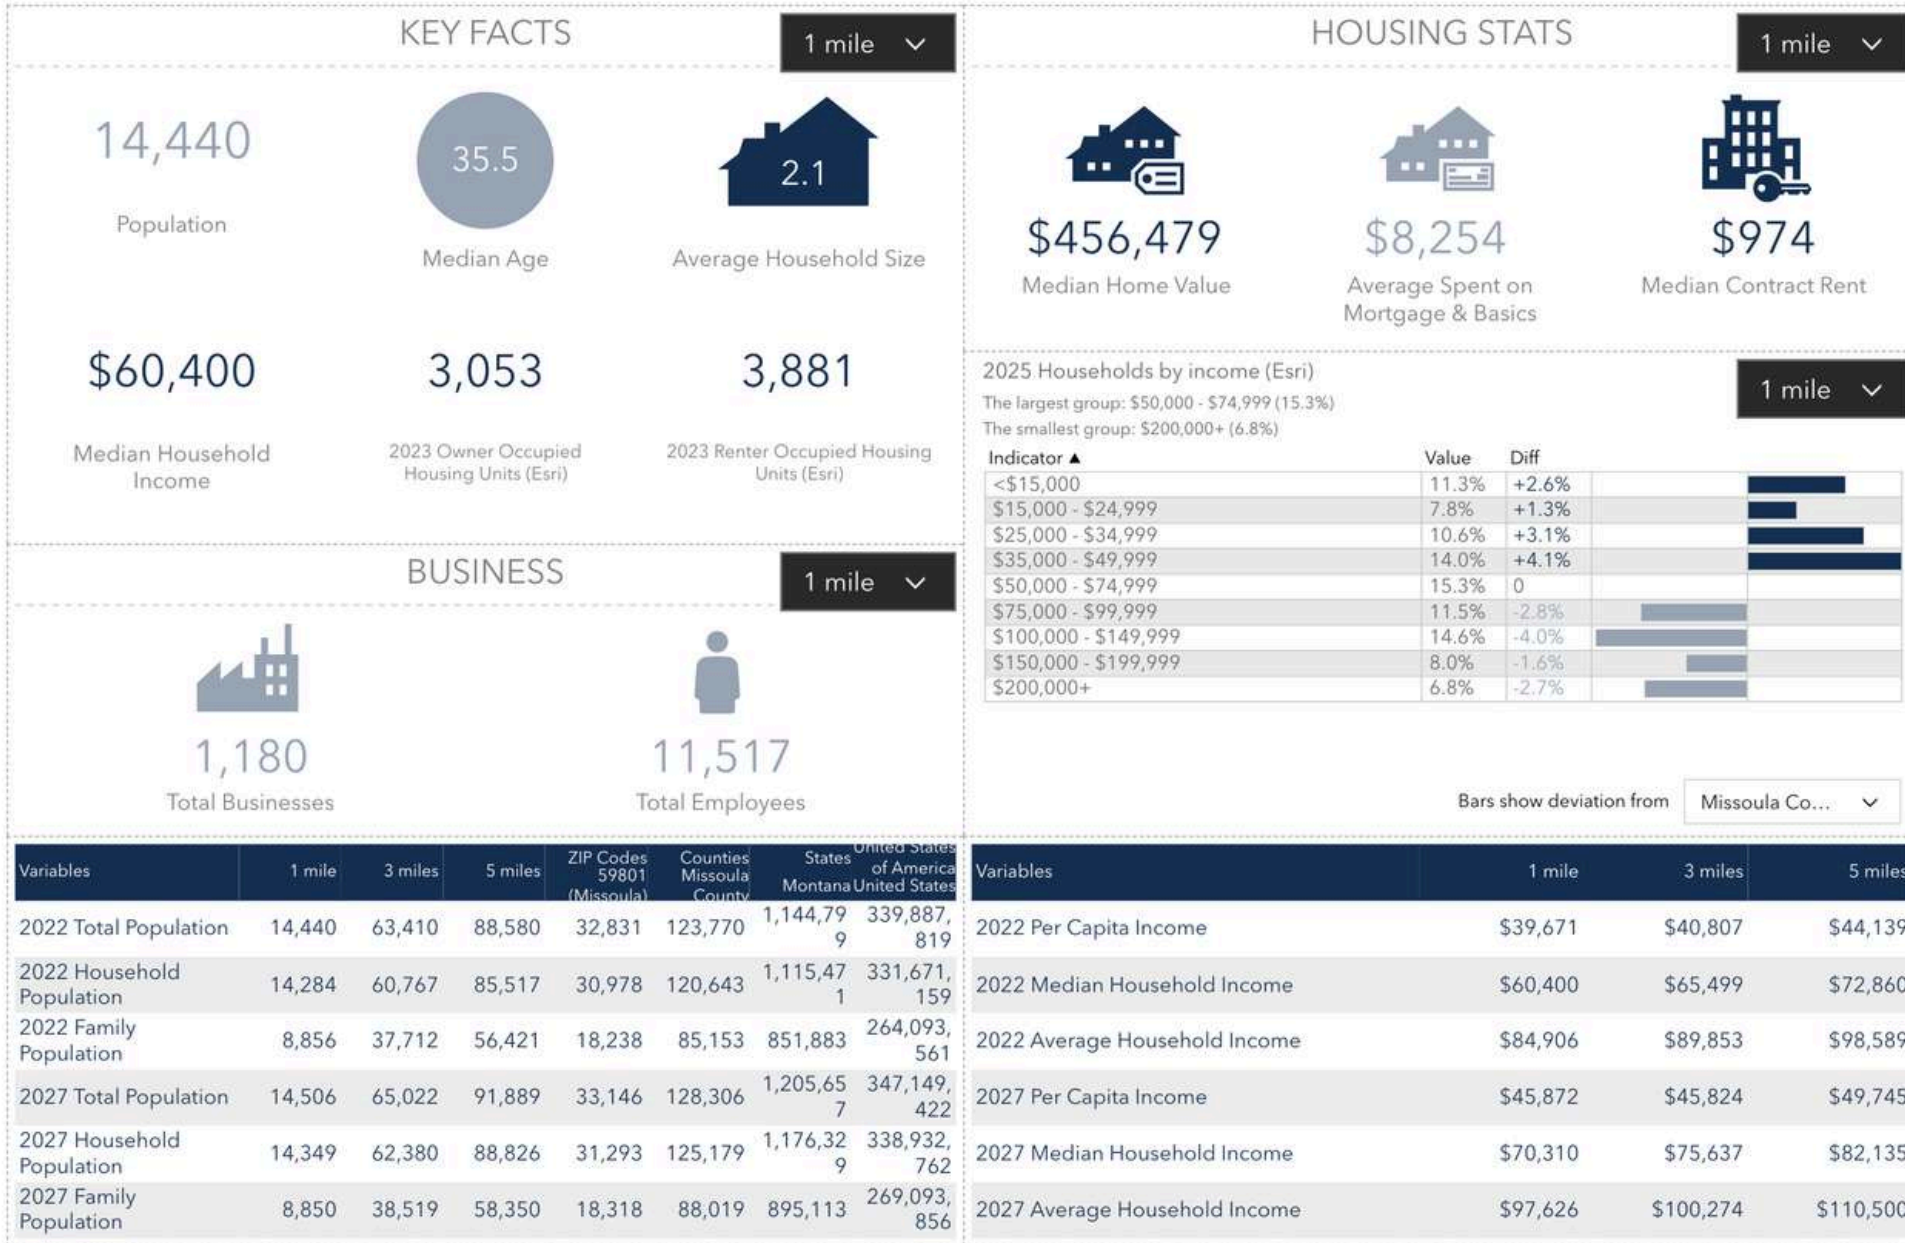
KEY FACTS

1 mile

14,440
Population

35.5
Median Age

2.1
Average Household Size

$60,400
Median Household Income

3,053
2023 Owner Occupied Housing Units (Esri)

3,881
2023 Renter Occupied Housing Units (Esri)

BUSINESS

1 mile

1,180
Total Businesses

11,517
Total Employees

HOUSING STATS

1 mile

$456,479
Median Home Value

$8,254
Average Spent on Mortgage & Basics

$974
Median Contract Rent

2025 Households by income (Esri)
The largest group: $50,000 - $74,999 (15.3%)
The smallest group: $200,000+ (6.8%)

1 mile

| Indicator ▲ | Value | Diff |
|---|---|---|
| <$15,000 | 11.3% | +2.6% |
| $15,000 - $24,999 | 7.8% | +1.3% |
| $25,000 - $34,999 | 10.6% | +3.1% |
| $35,000 - $49,999 | 14.0% | +4.1% |
| $50,000 - $74,999 | 15.3% | 0 |
| $75,000 - $99,999 | 11.5% | -2.8% |
| $100,000 - $149,999 | 14.6% | -4.0% |
| $150,000 - $199,999 | 8.0% | -1.6% |
| $200,000+ | 6.8% | -2.7% |

Bars show deviation from Missoula Co...

| Variables | 1 mile | 3 miles | 5 miles | ZIP Codes 59801 (Missoula) | Counties Missoula County | States Montana | United States of America United States |
|---|---|---|---|---|---|---|---|
| 2022 Total Population | 14,440 | 63,410 | 88,580 | 32,831 | 123,770 | 1,144,799 | 339,887,819 |
| 2022 Household Population | 14,284 | 60,767 | 85,517 | 30,978 | 120,643 | 1,115,471 | 331,671,159 |
| 2022 Family Population | 8,856 | 37,712 | 56,421 | 18,238 | 85,153 | 851,883 | 264,093,561 |
| 2027 Total Population | 14,506 | 65,022 | 91,889 | 33,146 | 128,306 | 1,205,657 | 347,149,422 |
| 2027 Household Population | 14,349 | 62,380 | 88,826 | 31,293 | 125,179 | 1,176,329 | 338,932,762 |
| 2027 Family Population | 8,850 | 38,519 | 58,350 | 18,318 | 88,019 | 895,113 | 269,093,856 |

| Variables | 1 mile | 3 miles | 5 miles |
|---|---|---|---|
| 2022 Per Capita Income | $39,671 | $40,807 | $44,139 |
| 2022 Median Household Income | $60,400 | $65,499 | $72,860 |
| 2022 Average Household Income | $84,906 | $89,853 | $98,589 |
| 2027 Per Capita Income | $45,872 | $45,824 | $49,745 |
| 2027 Median Household Income | $70,310 | $75,637 | $82,135 |
| 2027 Average Household Income | $97,626 | $100,274 | $110,500 |